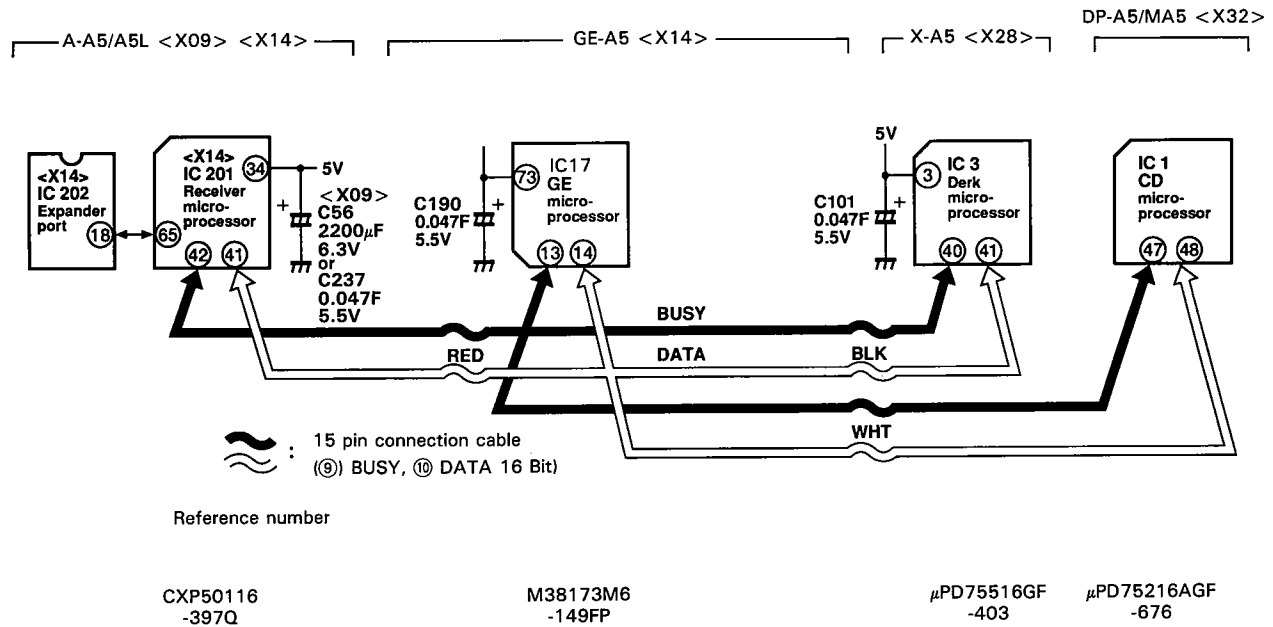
A-A5/A5L <X09> <X14>

GE-A5 <X14>

X-A5 <X28>

DP-A5/MA5 <X32>

<X14>
IC 202
Expander port
18

<X14>
IC 201
Receiver microprocessor
34
65
42
41

5V
+
<X09>
C56
2200$\mu$F
6.3V
or
C237
0.047F
5.5V

C190
0.047F
5.5V
+
73
IC17
GE
microprocessor
13
14

5V
C101
0.047F
5.5V
+
3
IC 3
Derk microprocessor
40
41

IC 1
CD
microprocessor
47
48

BUSY

RED

DATA

BLK

WHT

: 15 pin connection cable
(⑨) BUSY, ⑩ DATA 16 Bit)

Reference number

CXP50116
-397Q

M38173M6
-149FP

$\mu$PD75516GF
-403

$\mu$PD75216AGF
-676